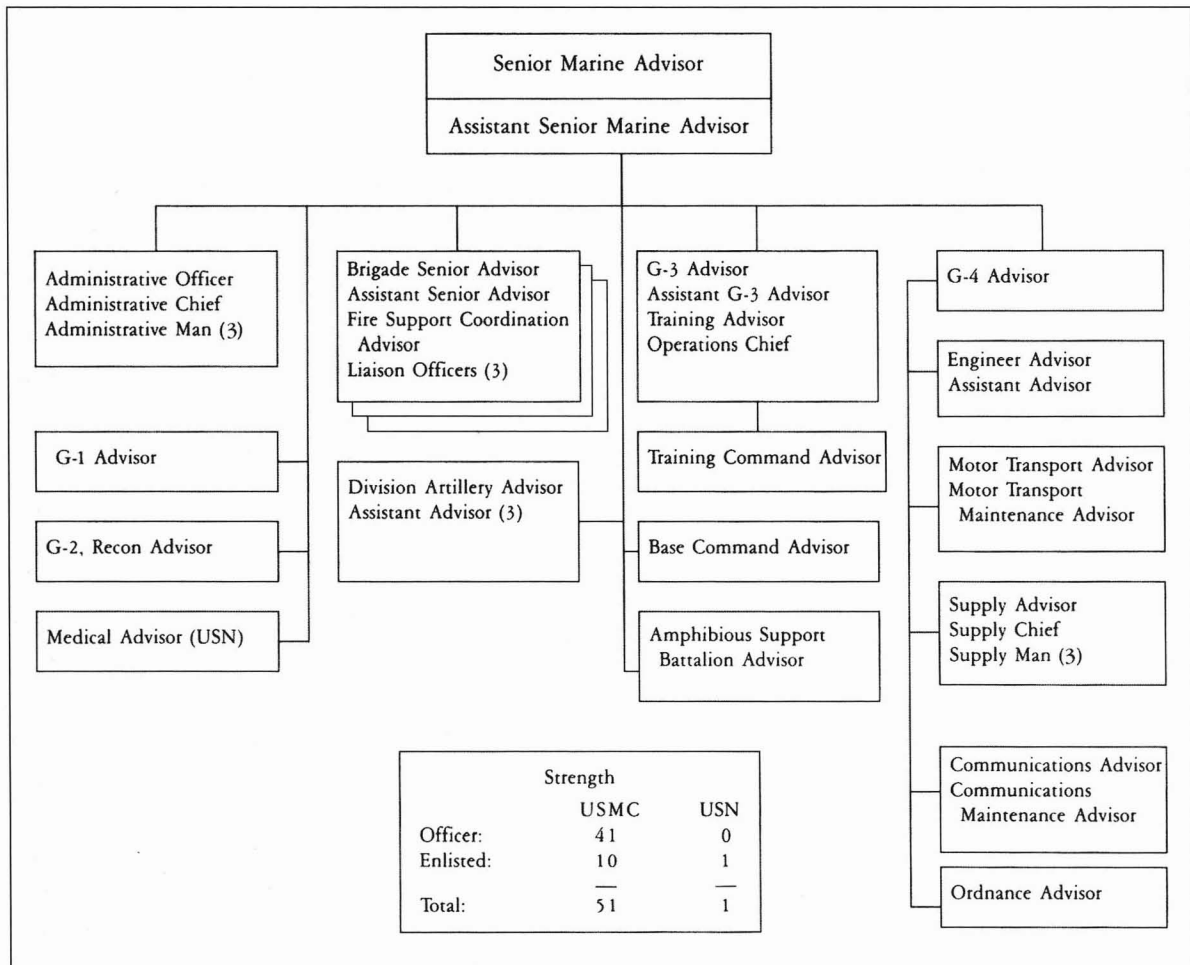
Senior Marine Advisor

Assistant Senior Marine Advisor

Administrative Officer
Administrative Chief
Administrative Man (3)

G-1 Advisor

G-2, Recon Advisor

Medical Advisor (USN)

Brigade Senior Advisor
Assistant Senior Advisor
Fire Support Coordination Advisor
Liaison Officers (3)

Division Artillery Advisor
Assistant Advisor (3)

G-3 Advisor
Assistant G-3 Advisor
Training Advisor
Operations Chief

Training Command Advisor

Base Command Advisor

Amphibious Support Battalion Advisor

G-4 Advisor

Engineer Advisor
Assistant Advisor

Motor Transport Advisor
Motor Transport Maintenance Advisor

Supply Advisor
Supply Chief
Supply Man (3)

Communications Advisor
Communications Maintenance Advisor

Ordnance Advisor

Strength

| | USMC | USN |
|---|---|---|
| Officer: | 41 | 0 |
| Enlisted: | 10 | 1 |
| Total: | 51 | 1 |